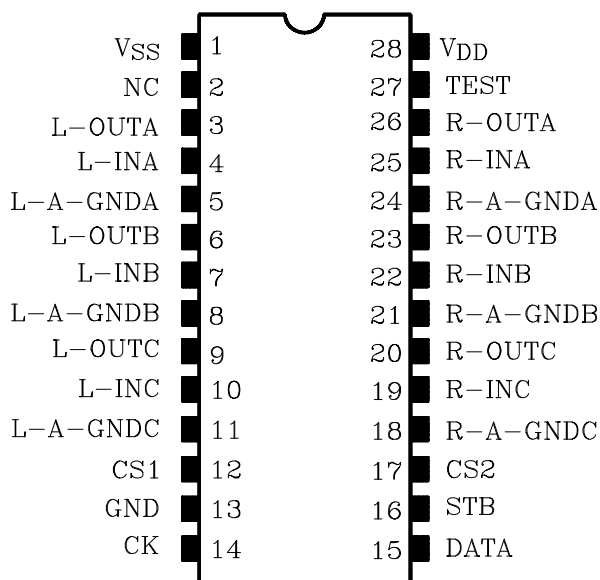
$V_{SS}$ 1
NC 2
L−OUTA 3
L−INA 4
L−A−GNDA 5
L−OUTB 6
L−INB 7
L−A−GNDB 8
L−OUTC 9
L−INC 10
L−A−GNDC 11
CS1 12
GND 13
CK 14

28 $V_{DD}$
27 TEST
26 R−OUTA
25 R−INA
24 R−A−GNDA
23 R−OUTB
22 R−INB
21 R−A−GNDB
20 R−OUTC
19 R−INC
18 R−A−GNDC
17 CS2
16 STB
15 DATA